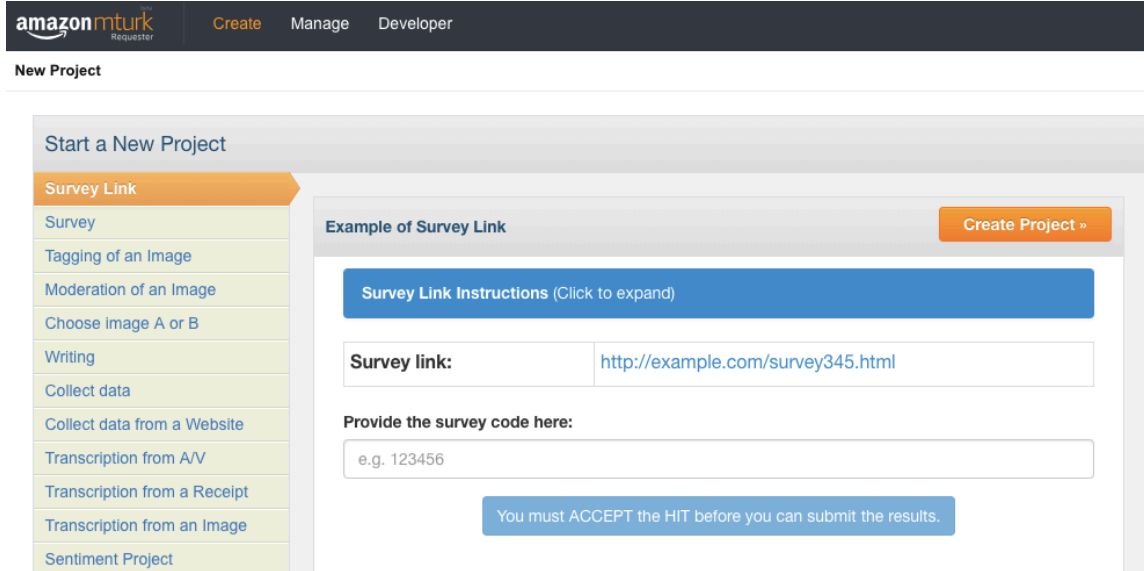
amazon mturk Requester Create Manage Developer

New Project

Start a New Project

Survey Link
Survey
Tagging of an Image
Moderation of an Image
Choose image A or B
Writing
Collect data
Collect data from a Website
Transcription from A/V
Transcription from a Receipt
Transcription from an Image
Sentiment Project

Example of Survey Link

Create Project »

Survey Link Instructions (Click to expand)

| Survey link: | http://example.com/survey345.html |
|---|---|

Provide the survey code here:

e.g. 123456

You must ACCEPT the HIT before you can submit the results.